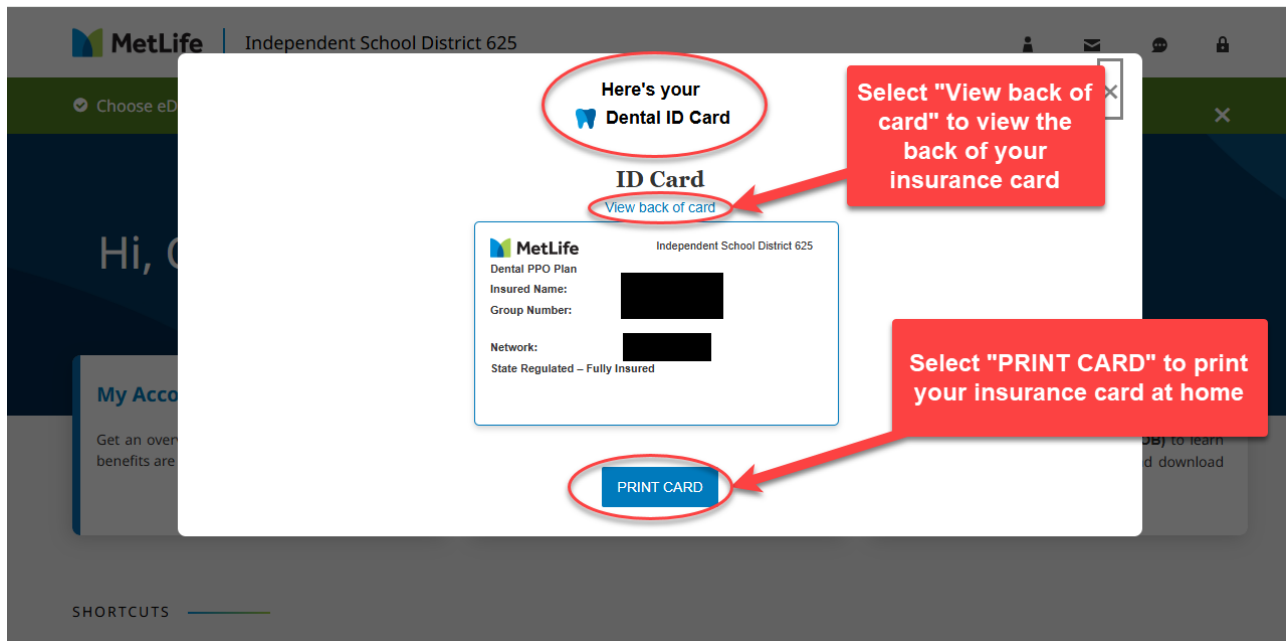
MetLife | Independent School District 625

Choose eD

Hi, C

My Acco

Get an over benefits are

DB) to learn d download

SHORTCUTS

Here's your

Dental ID Card

×

Select "View back of card" to view the back of your insurance card

ID Card

View back of card

MetLife

Independent School District 625

Dental PPO Plan

Insured Name:

Group Number:

Network:

State Regulated – Fully Insured

Select "PRINT CARD" to print your insurance card at home

PRINT CARD